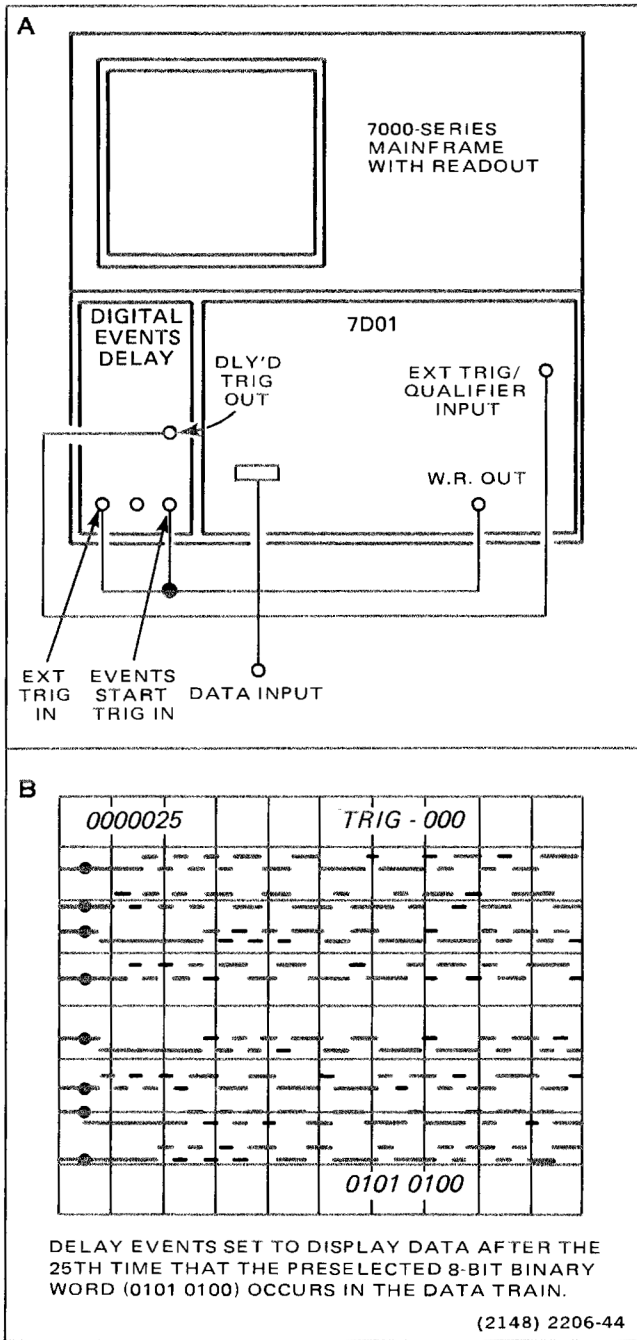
A

7000-SERIES MAINFRAME WITH READOUT

DIGITAL EVENTS DELAY

7D01

DLY'D TRIG OUT

EXT TRIG/ QUALIFIER INPUT

W.R. OUT

EXT TRIG IN

EVENTS START TRIG IN

DATA INPUT

B

0000025

TRIG - 000

0101 0100

DELAY EVENTS SET TO DISPLAY DATA AFTER THE 25TH TIME THAT THE PRESELECTED 8-BIT BINARY WORD (0101 0100) OCCURS IN THE DATA TRAIN.

(2148) 2206-44